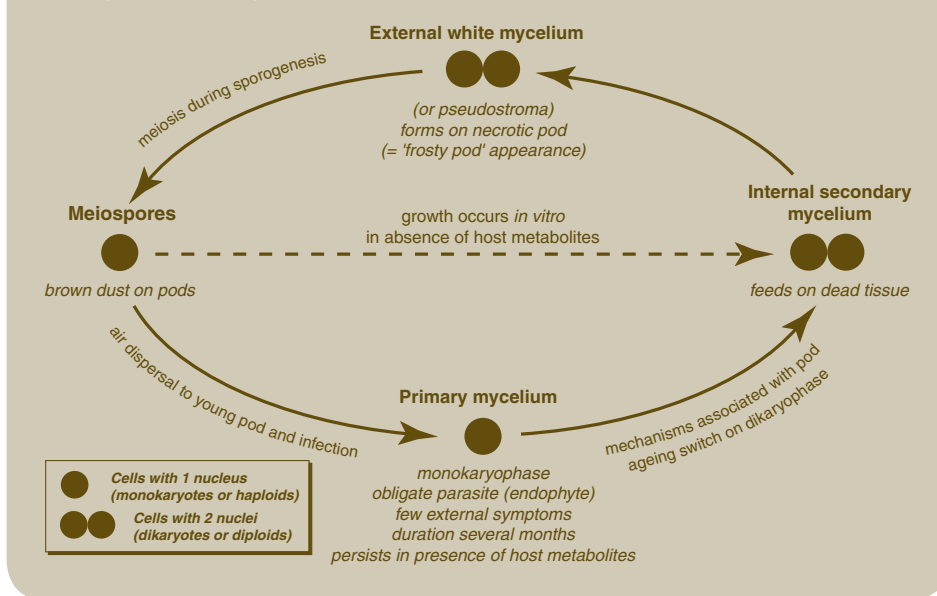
External white mycelium

(or pseudostroma)
forms on necrotic pod
(= 'frosty pod' appearance)

meiosis during sporogenesis

Meiospores

brown dust on pods

growth occurs *in vitro*
in absence of host metabolites

Internal secondary mycelium

feeds on dead tissue

air dispersal to young pod and infection

Primary mycelium

monokaryophase
obligate parasite (endophyte)
few external symptoms
duration several months
persists in presence of host metabolites

mechanisms associated with pod ageing switch on dikaryophase

Cells with 1 nucleus (monokaryotes or haploids)
Cells with 2 nuclei (dikaryotes or diploids)